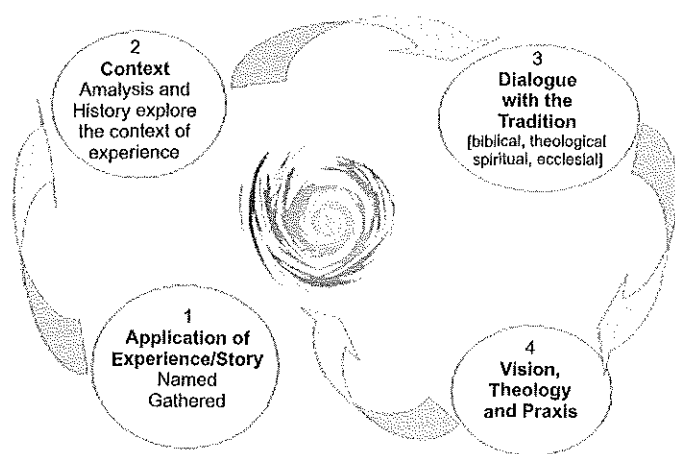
2
Context
Amalysis and History explore the context of experience

3
Dialogue with the Tradition
[biblical, theological spiritual, ecclesial]

1
Application of Experience/Story
Named
Gathered

4
Vision, Theology and Praxis